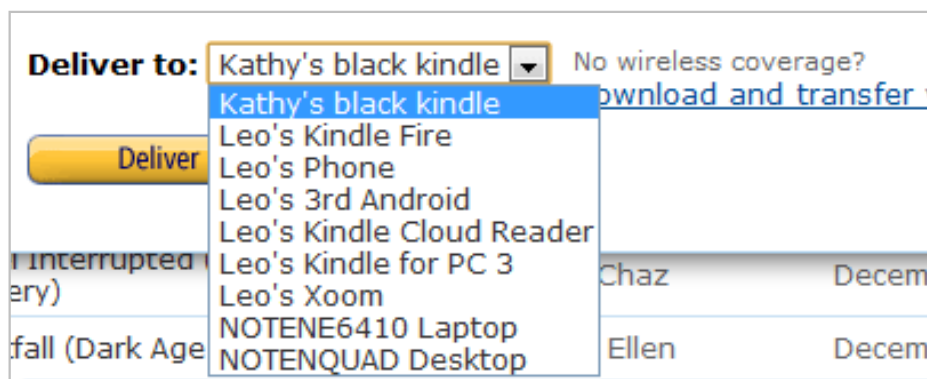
Deliver to: Kathy's black kindle
No wireless coverage?
ownload and transfer

Kathy's black kindle
Leo's Kindle Fire
Leo's Phone
Leo's 3rd Android
Leo's Kindle Cloud Reader
Leo's Kindle for PC 3
Leo's Xoom
NOTENE6410 Laptop
NOTENQUAD Desktop

Deliver

Interrupted
ery)
Chaz
Decem

fall (Dark Age
Ellen
Decem